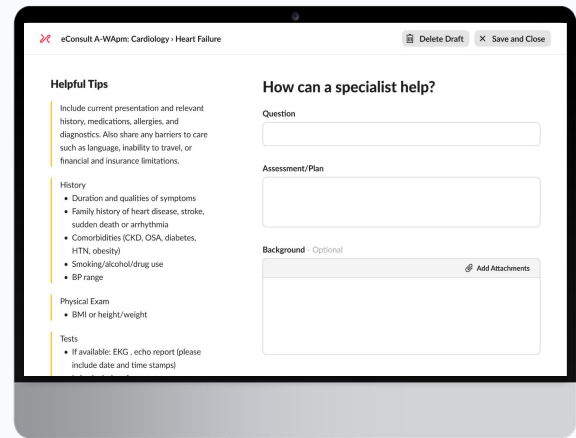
eConsult A-WApm: Cardiology › Heart Failure

Delete Draft

× Save and Close

Helpful Tips

Include current presentation and relevant history, medications, allergies, and diagnostics. Also share any barriers to care such as language, inability to travel, or financial and insurance limitations.

History
• Duration and qualities of symptoms
• Family history of heart disease, stroke, sudden death or arrhythmia
• Comorbidities (CKD, OSA, diabetes, HTN, obesity)
• Smoking/alcohol/drug use
• BP range

Physical Exam
• BMI or height/weight

Tests
• If available: EKG , echo report (please include date and time stamps)

How can a specialist help?

Question

Assessment/Plan

Background · Optional

Add Attachments